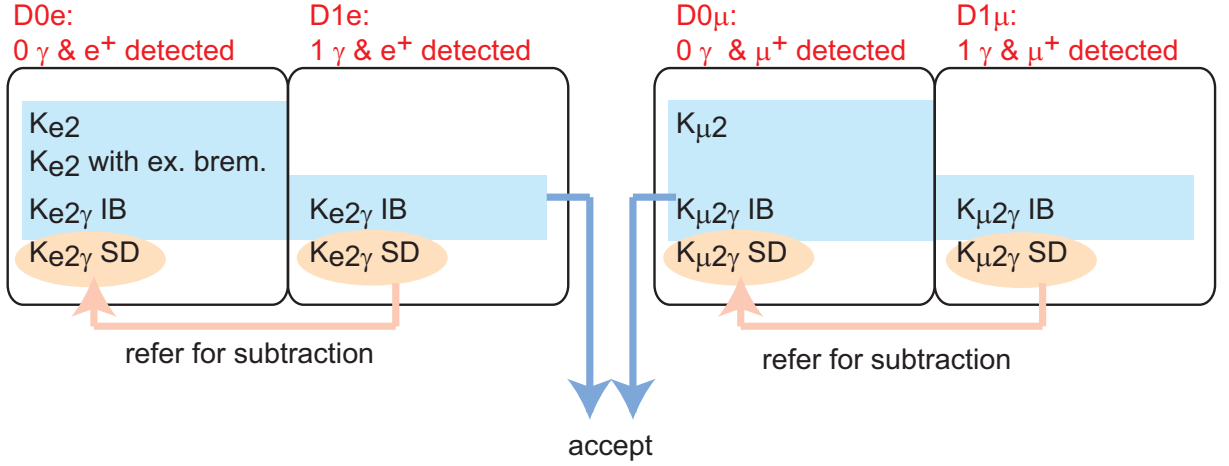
D0e:
0 $\gamma$ & $e^+$ detected

D1e:
1 $\gamma$ & $e^+$ detected

D0$\mu$:
0 $\gamma$ & $\mu^+$ detected

D1$\mu$:
1 $\gamma$ & $\mu^+$ detected

$K_{e2}$
$K_{e2}$ with ex. brem.
$K_{e2\gamma}$ IB
$K_{e2\gamma}$ SD

$K_{e2\gamma}$ IB
$K_{e2\gamma}$ SD

$K_{\mu2}$
$K_{\mu2\gamma}$ IB
$K_{\mu2\gamma}$ SD

$K_{\mu2\gamma}$ IB
$K_{\mu2\gamma}$ SD

refer for subtraction

accept

refer for subtraction